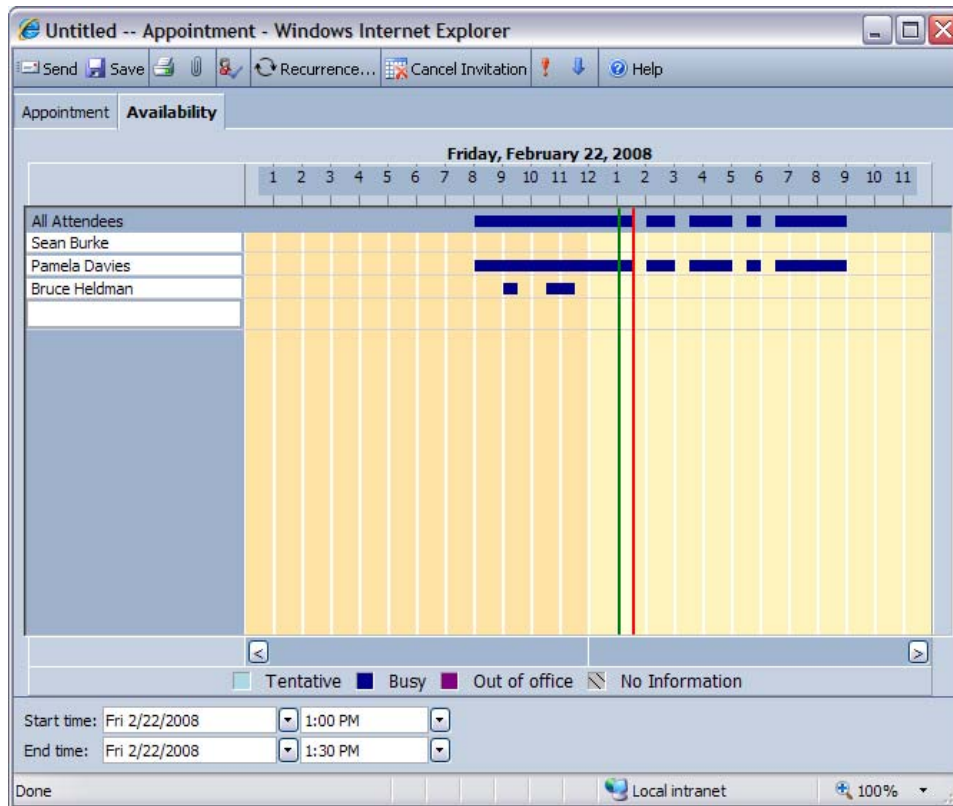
Untitled -- Appointment - Windows Internet Explorer

Send Save Recurrence... Cancel Invitation Help

Appointment Availability

Friday, February 22, 2008

1 2 3 4 5 6 7 8 9 10 11 12 1 2 3 4 5 6 7 8 9 10 11

All Attendees
Sean Burke
Pamela Davies
Bruce Heldman

Tentative Busy Out of office No Information

Start time: Fri 2/22/2008 1:00 PM
End time: Fri 2/22/2008 1:30 PM

Done Local intranet 100%